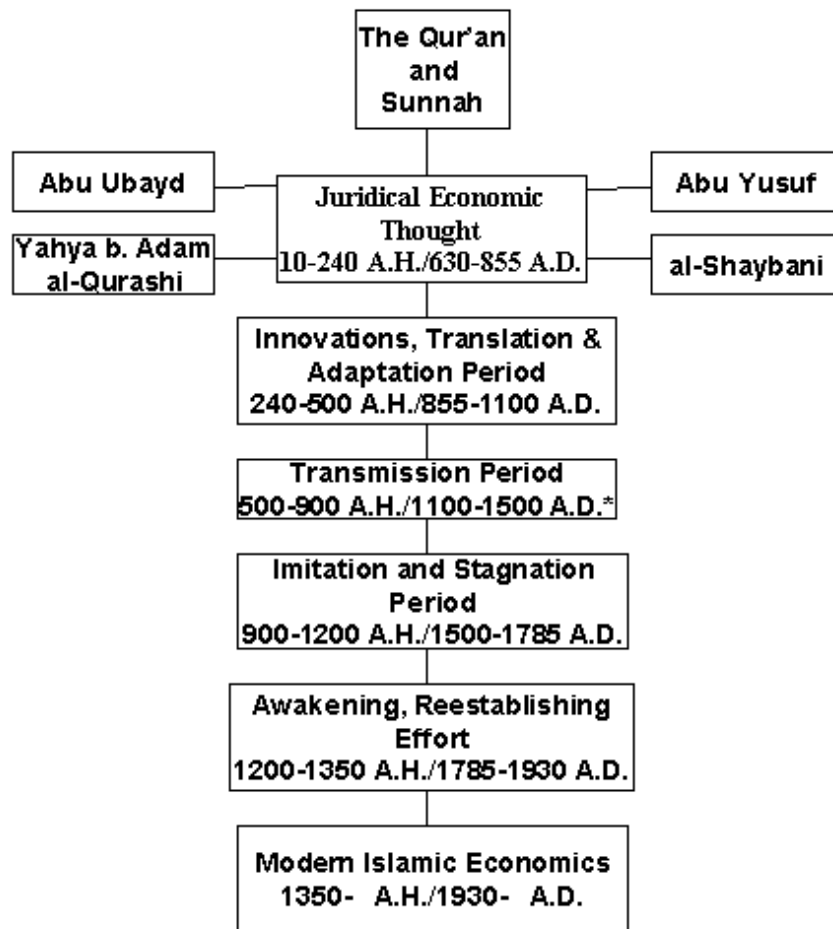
The Qur'an and Sunnah

Abu Ubayd

Juridical Economic Thought 10-240 A.H./630-855 A.D.

Abu Yusuf

Yahya b. Adam al-Qurashi

al-Shaybani

Innovations, Translation & Adaptation Period 240-500 A.H./855-1100 A.D.

Transmission Period 500-900 A.H./1100-1500 A.D.*

Imitation and Stagnation Period 900-1200 A.H./1500-1785 A.D.

Awakening, Reestablishing Effort 1200-1350 A.H./1785-1930 A.D.

Modern Islamic Economics 1350- A.H./1930- A.D.